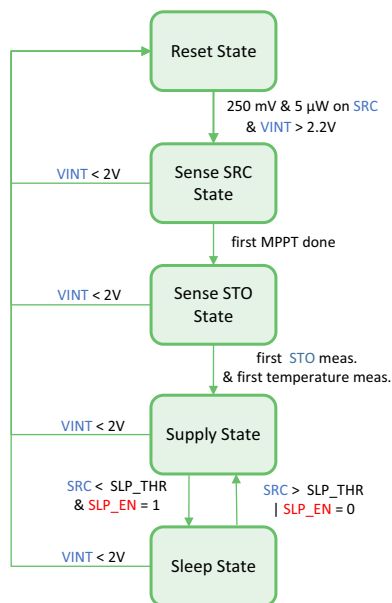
Reset State

250 mV & 5 µW on SRC & VINT > 2.2V

VINT < 2V

Sense SRC State

first MPPT done

VINT < 2V

Sense STO State

first STO meas. & first temperature meas.

VINT < 2V

Supply State

SRC < SLP_THR & SLP_EN = 1

SRC > SLP_THR | SLP_EN = 0

VINT < 2V

Sleep State